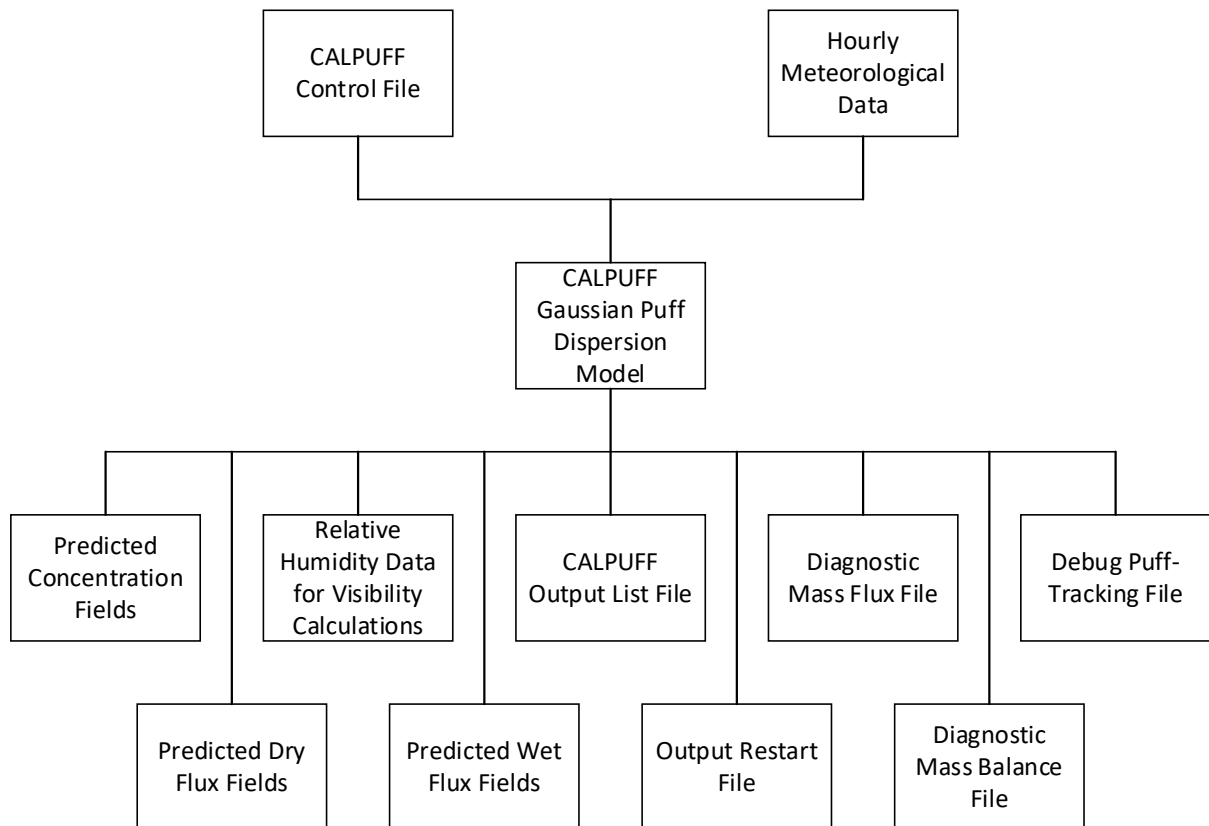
CALPUFF Control File

Hourly Meteorological Data

CALPUFF Gaussian Puff Dispersion Model

Predicted Concentration Fields

Relative Humidity Data for Visibility Calculations

CALPUFF Output List File

Diagnostic Mass Flux File

Debug Puff-Tracking File

Predicted Dry Flux Fields

Predicted Wet Flux Fields

Output Restart File

Diagnostic Mass Balance File